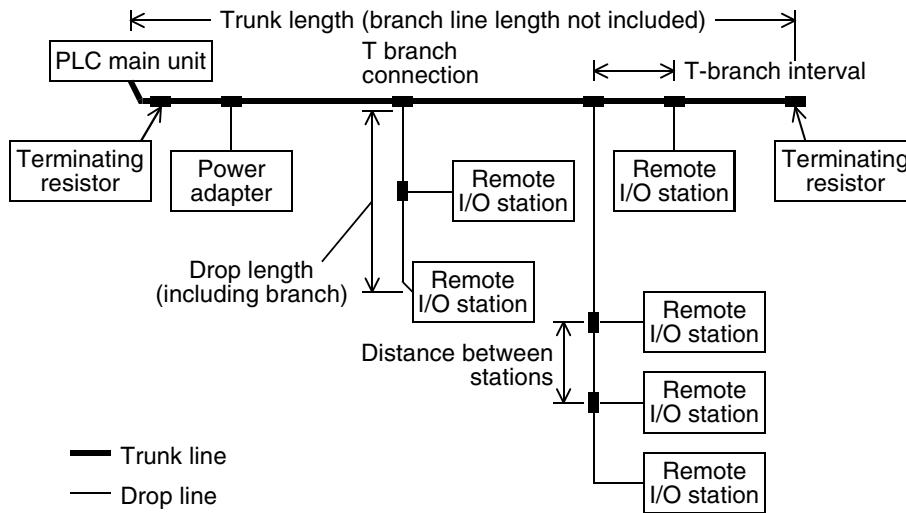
Trunk length (branch line length not included)

PLC main unit

T branch connection

T-branch interval

Terminating resistor

Power adapter

Remote I/O station

Terminating resistor

Remote I/O station

Drop length (including branch)

Remote I/O station

Remote I/O station

Distance between stations

Remote I/O station

Trunk line

Drop line

Remote I/O station